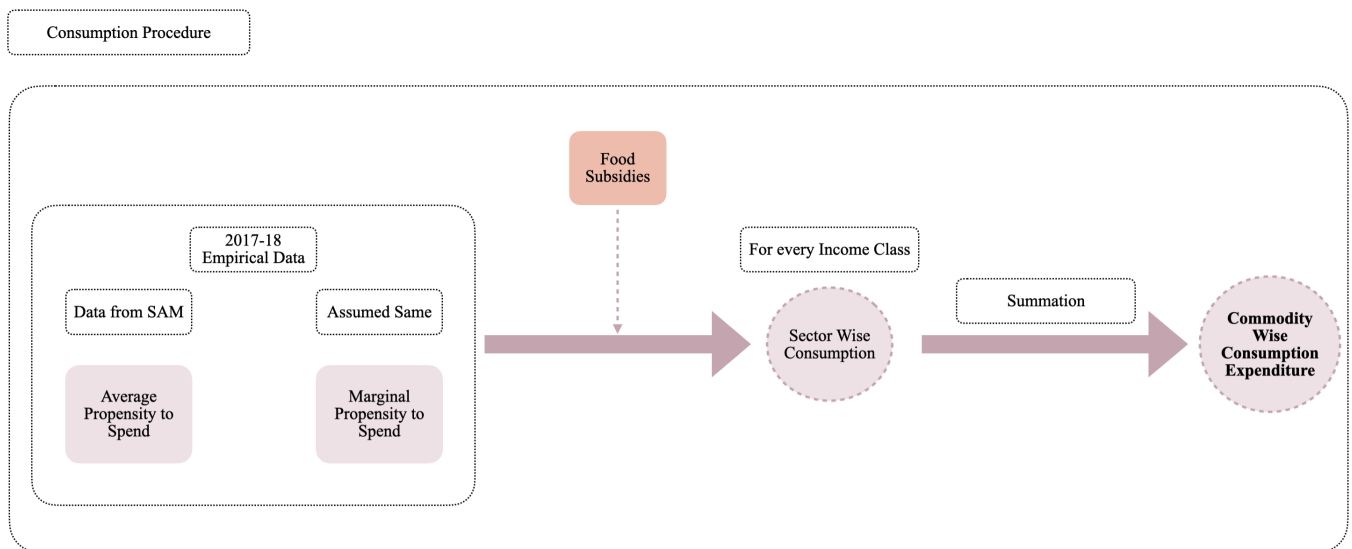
Consumption Procedure

2017-18 Empirical Data

Data from SAM

Assumed Same

Average Propensity to Spend

Marginal Propensity to Spend

Food Subsidies

For every Income Class

Sector Wise Consumption

Summation

Commodity Wise Consumption Expenditure